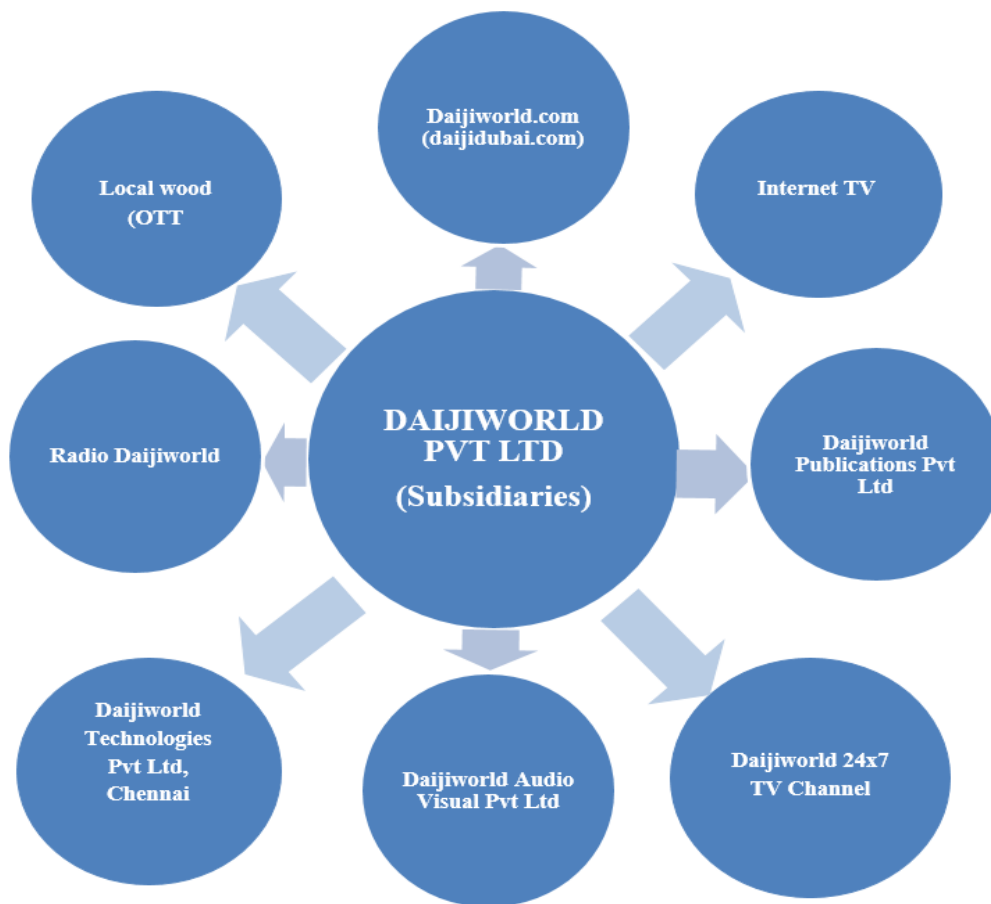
DAIJIWORLD PVT LTD
(Subsidiaries)

Daijiworld.com
(daijidubai.com)

Internet TV

Daijiworld Publications Pvt Ltd

Daijiworld 24x7 TV Channel

Daijiworld Audio Visual Pvt Ltd

Daijiworld Technologies Pvt Ltd, Chennai

Radio Daijiworld

Local wood
(OTT